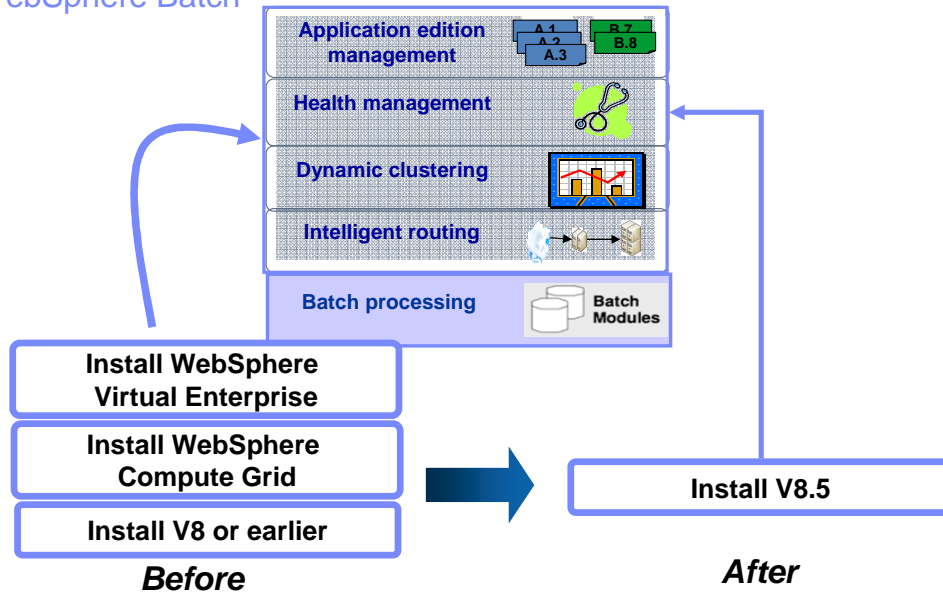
ebSphere Batch

Application edition management

A.1
A.2
A.3
B.7
B.8

Health management

Dynamic clustering

Intelligent routing

Batch processing

Batch Modules

Install WebSphere Virtual Enterprise

Install WebSphere Compute Grid

Install V8 or earlier

Before

Install V8.5

After